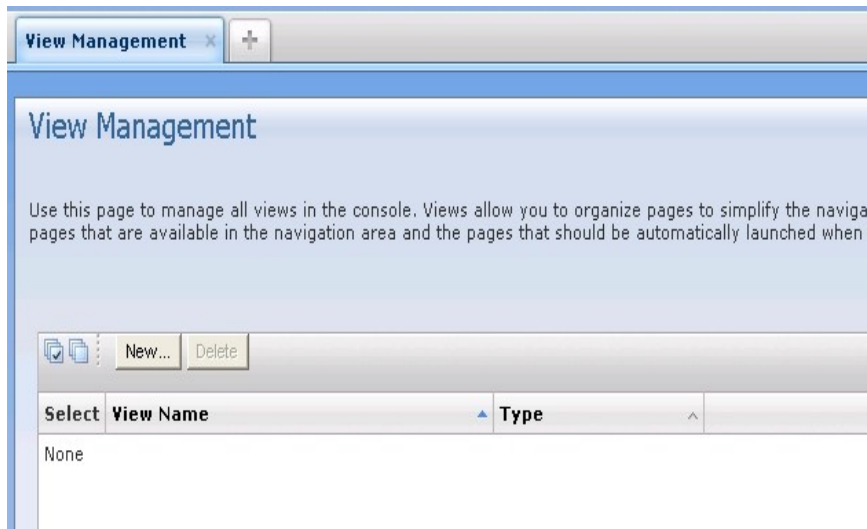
View Management

View Management

Use this page to manage all views in the console. Views allow you to organize pages to simplify the naviga pages that are available in the navigation area and the pages that should be automatically launched when

New... Delete

| Select | View Name | Type |
|---|---|---|
| None | | |